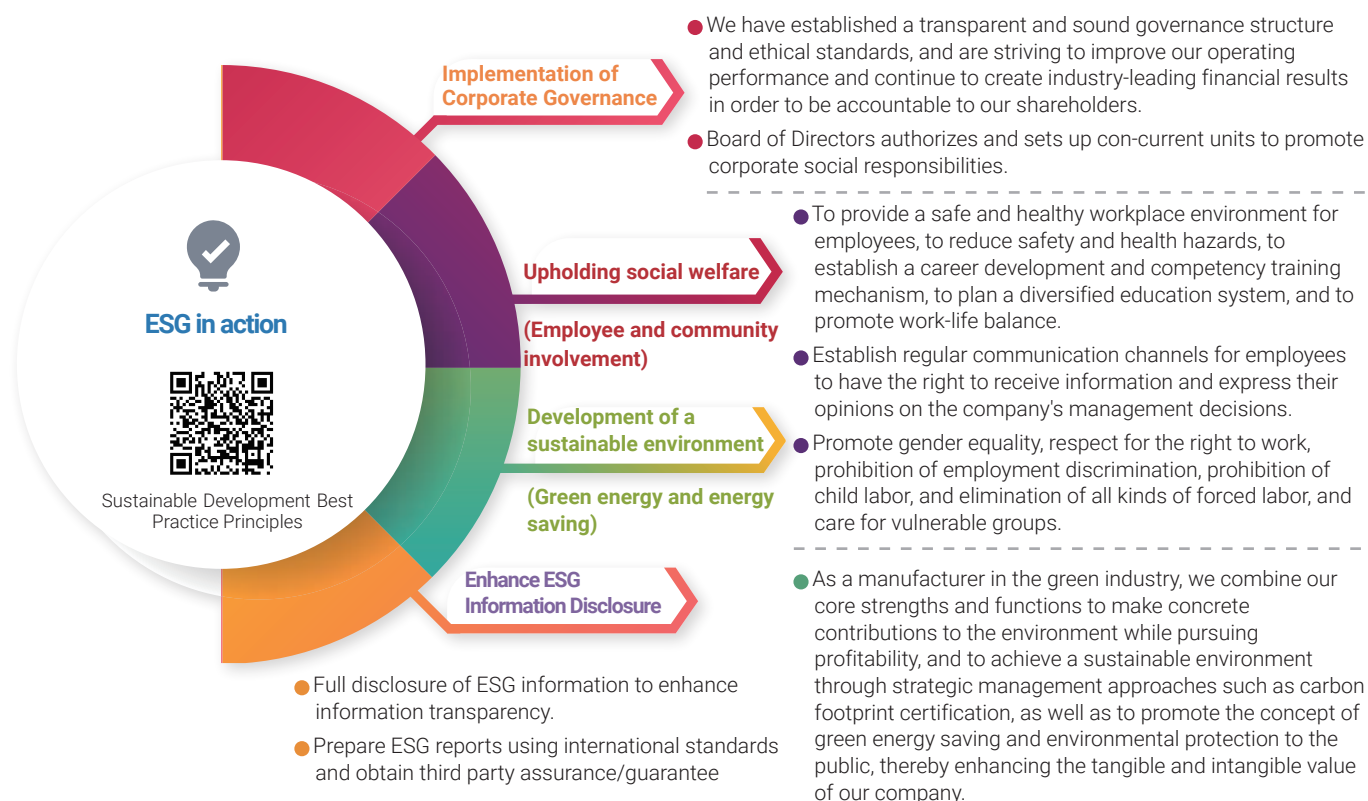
ESG in action

Sustainable Development Best Practice Principles

Implementation of Corporate Governance

Upholding social welfare

(Employee and community involvement)

Development of a sustainable environment

(Green energy and energy saving)

Enhance ESG Information Disclosure

We have established a transparent and sound governance structure and ethical standards, and are striving to improve our operating performance and continue to create industry-leading financial results in order to be accountable to our shareholders.

Board of Directors authorizes and sets up con-current units to promote corporate social responsibilities.

To provide a safe and healthy workplace environment for employees, to reduce safety and health hazards, to establish a career development and competency training mechanism, to plan a diversified education system, and to promote work-life balance.

Establish regular communication channels for employees to have the right to receive information and express their opinions on the company's management decisions.

Promote gender equality, respect for the right to work, prohibition of employment discrimination, prohibition of child labor, and elimination of all kinds of forced labor, and care for vulnerable groups.

As a manufacturer in the green industry, we combine our core strengths and functions to make concrete contributions to the environment while pursuing profitability, and to achieve a sustainable environment through strategic management approaches such as carbon footprint certification, as well as to promote the concept of green energy saving and environmental protection to the public, thereby enhancing the tangible and intangible value of our company.

Full disclosure of ESG information to enhance information transparency.

Prepare ESG reports using international standards and obtain third party assurance/guarantee